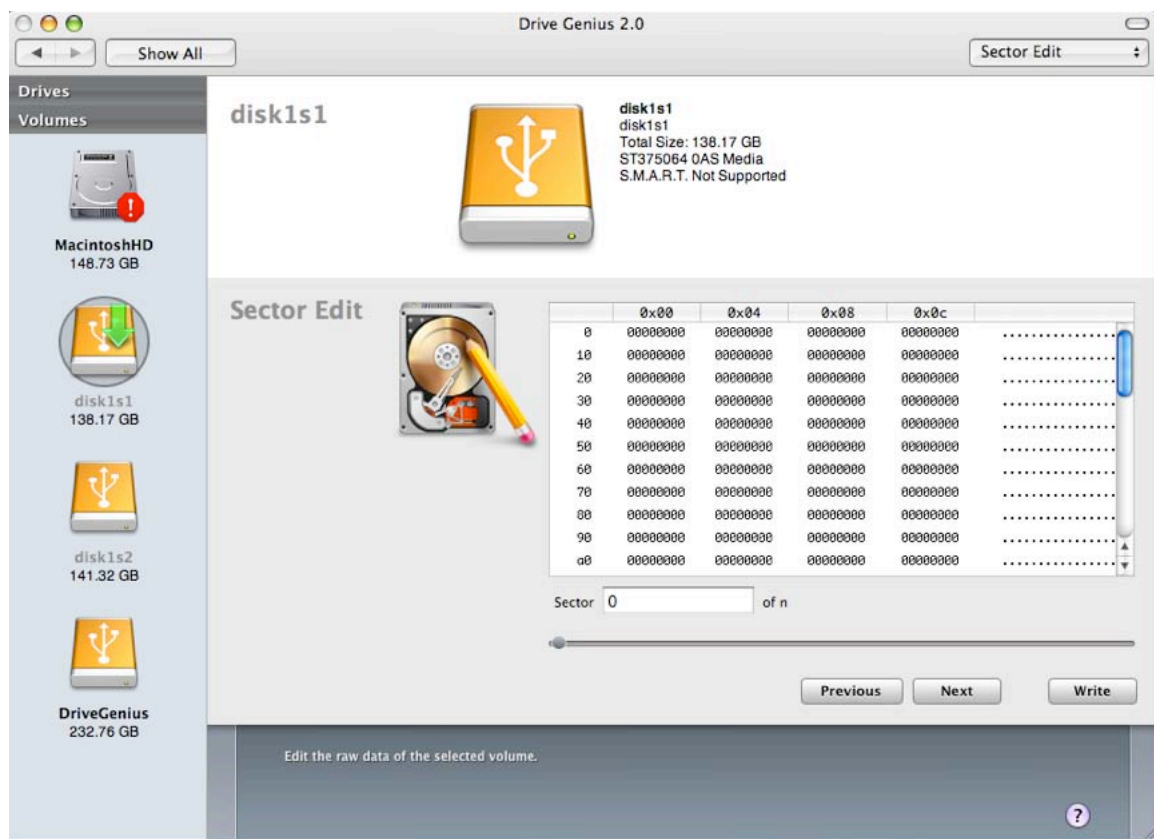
Drive Genius 2.0

Show All

Sector Edit

Drives
Volumes

MacintoshHD
148.73 GB

disk1s1
138.17 GB

disk1s2
141.32 GB

DriveGenius
232.76 GB

disk1s1

disk1s1
disk1s1
Total Size: 138.17 GB
ST375064 0AS Media
S.M.A.R.T. Not Supported

Sector Edit

| | 0x00 | 0x04 | 0x08 | 0x0c | |
|---|---|---|---|---|---|
| 0 | 00000000 | 00000000 | 00000000 | 00000000 | ................ |
| 10 | 00000000 | 00000000 | 00000000 | 00000000 | ................ |
| 20 | 00000000 | 00000000 | 00000000 | 00000000 | ................ |
| 30 | 00000000 | 00000000 | 00000000 | 00000000 | ................ |
| 40 | 00000000 | 00000000 | 00000000 | 00000000 | ................ |
| 50 | 00000000 | 00000000 | 00000000 | 00000000 | ................ |
| 60 | 00000000 | 00000000 | 00000000 | 00000000 | ................ |
| 70 | 00000000 | 00000000 | 00000000 | 00000000 | ................ |
| 80 | 00000000 | 00000000 | 00000000 | 00000000 | ................ |
| 90 | 00000000 | 00000000 | 00000000 | 00000000 | ................ |
| a0 | 00000000 | 00000000 | 00000000 | 00000000 | ................ |

Sector 0 of n

Previous Next Write

Edit the raw data of the selected volume.

?